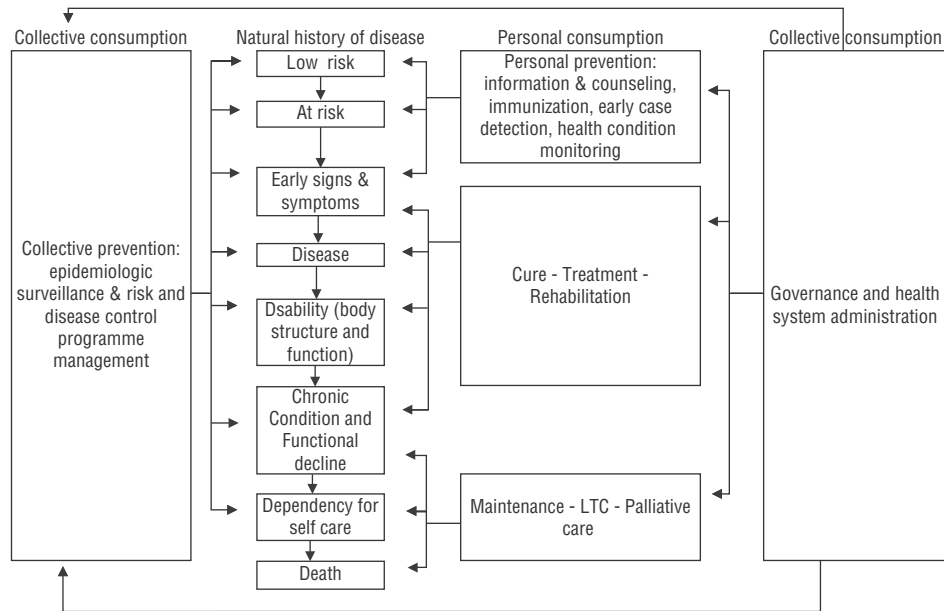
Collective consumption

Natural history of disease

Personal consumption

Collective consumption

Collective prevention: epidemiologic surveillance & risk and disease control programme management

Low risk

At risk

Early signs & symptoms

Disease

Dsability (body structure and function)

Chronic Condition and Functional decline

Dependency for self care

Death

Personal prevention: information & counseling, immunization, early case detection, health condition monitoring

Cure - Treatment - Rehabilitation

Maintenance - LTC - Palliative care

Governance and health system administration